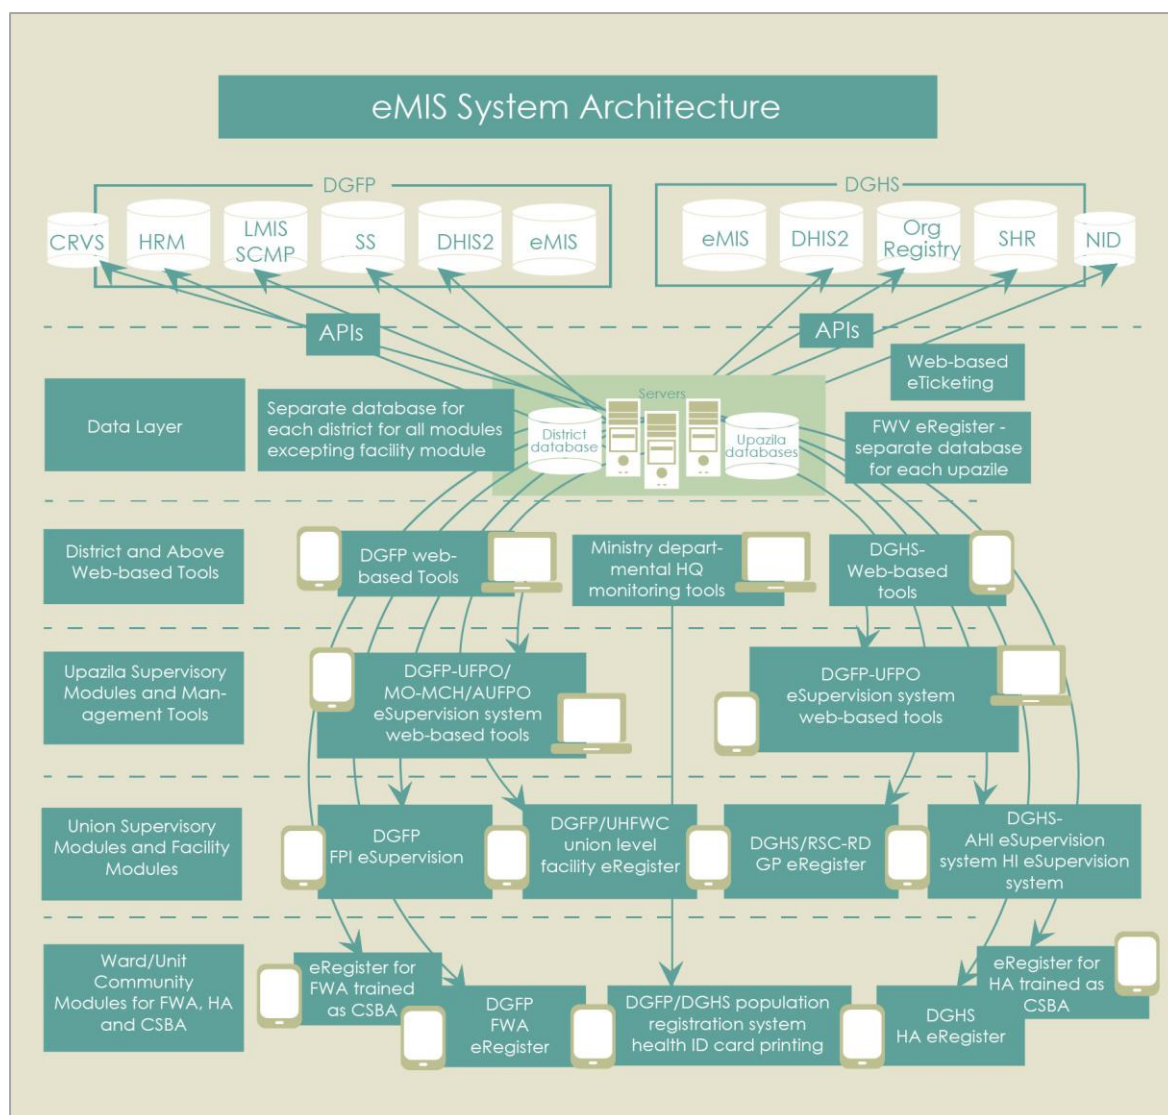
eMIS System Architecture

DGFP

CRVS

HRM

LMIS SCMP

SS

DHIS2

eMIS

DGHS

eMIS

DHIS2

Org Registry

SHR

NID

APIs

APIs

Web-based eTicketing

Data Layer

Separate database for each district for all modules excepting facility module

Servers

District database

Upazila databases

FWV eRegister - separate database for each upazile

District and Above Web-based Tools

DGFP web-based Tools

Ministry departmental HQ monitoring tools

DGHS-Web-based tools

Upazila Supervisory Modules and Management Tools

DGFP-UFPO/ MO-MCH/AUFPO eSupervision system web-based tools

DGFP-UFPO eSupervision system web-based tools

Union Supervisory Modules and Facility Modules

DGFP FPI eSupervision

DGFP/UHFWC union level facility eRegister

DGHS/RSC-RD GP eRegister

DGHS-AHI eSupervision system HI eSupervision system

Ward/Unit Community Modules for FWA, HA and CSBA

eRegister for FWA trained as CSBA

DGFP FWA eRegister

DGFP/DGHS population registration system health ID card printing

DGHS HA eRegister

eRegister for HA trained as CSBA